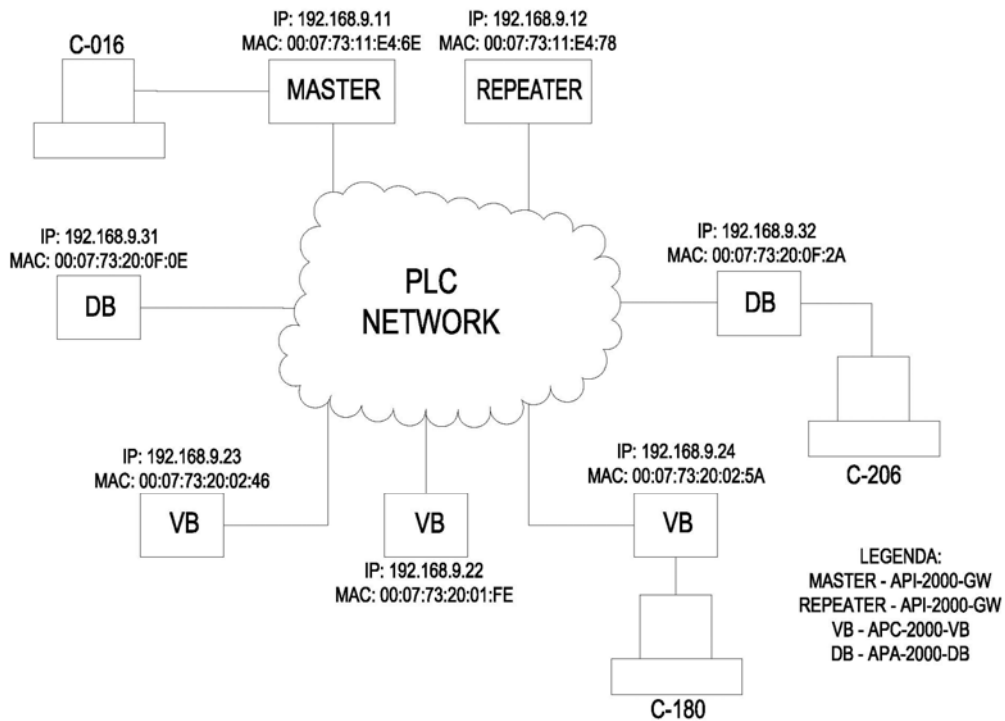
C-016

IP: 192.168.9.11
MAC: 00:07:73:11:E4:6E
MASTER

IP: 192.168.9.12
MAC: 00:07:73:11:E4:78
REPEATER

IP: 192.168.9.31
MAC: 00:07:73:20:0F:0E
DB

PLC
NETWORK

IP: 192.168.9.32
MAC: 00:07:73:20:0F:2A
DB

C-206

IP: 192.168.9.23
MAC: 00:07:73:20:02:46
VB

VB
IP: 192.168.9.22
MAC: 00:07:73:20:01:FE

IP: 192.168.9.24
MAC: 00:07:73:20:02:5A
VB

C-180

LEGENDA:
MASTER - API-2000-GW
REPEATER - API-2000-GW
VB - APC-2000-VB
DB - APA-2000-DB